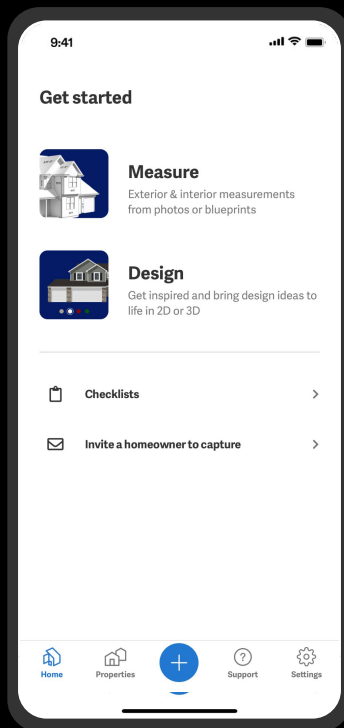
9:41

Get started

Measure
Exterior & interior measurements from photos or blueprints

Design
Get inspired and bring design ideas to life in 2D or 3D

Checklists

Invite a homeowner to capture

Home Properties + Support Settings